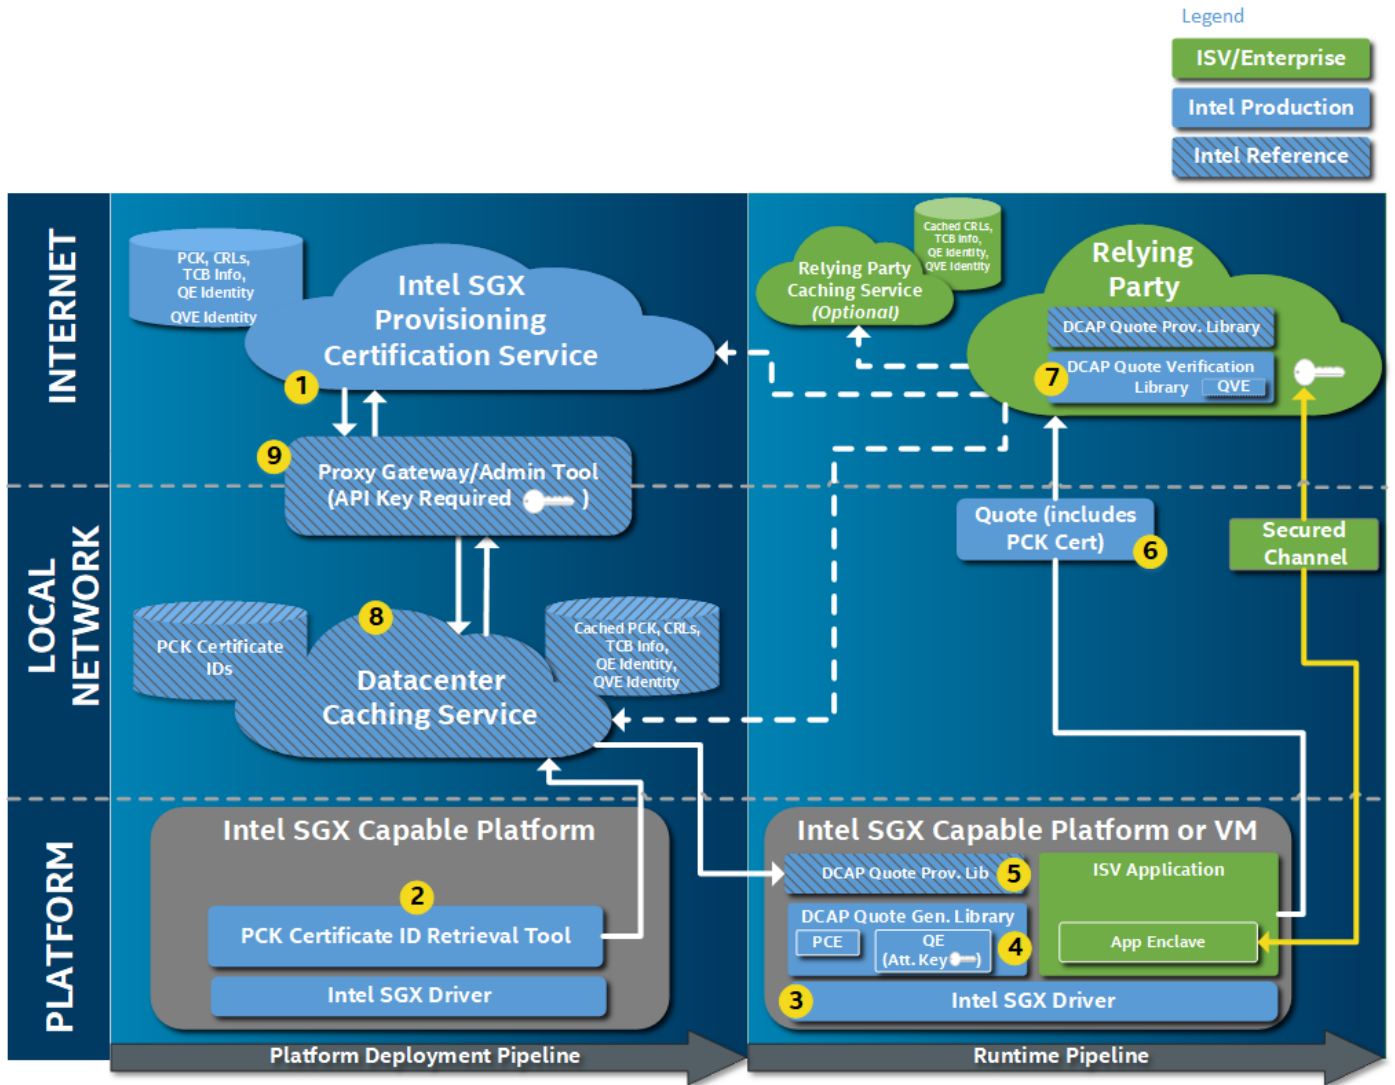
Legend

ISV/Enterprise

Intel Production

Intel Reference

INTERNET

LOCAL NETWORK

PLATFORM

PCK, CRLs, TCB Info, QE Identity QVE Identity

Intel SGX Provisioning Certification Service

1

9

Proxy Gateway/Admin Tool (API Key Required )

8

PCK Certificate IDs

Datacenter Caching Service

Cached PCK, CRLs, TCB Info, QE Identity, QVE Identity

Cached CRLs, TCB Info, QE Identity, QVE Identity

Relying Party Caching Service (Optional)

Relying Party

DCAP Quote Prov. Library

7

DCAP Quote Verification Library QVE

Quote (includes PCK Cert)

6

Secured Channel

Intel SGX Capable Platform

2

PCK Certificate ID Retrieval Tool

Intel SGX Driver

Intel SGX Capable Platform or VM

DCAP Quote Prov. Lib

5

ISV Application

DCAP Quote Gen. Library

PCE

QE (Att. Key )

4

App Enclave

3

Intel SGX Driver

Platform Deployment Pipeline

Runtime Pipeline